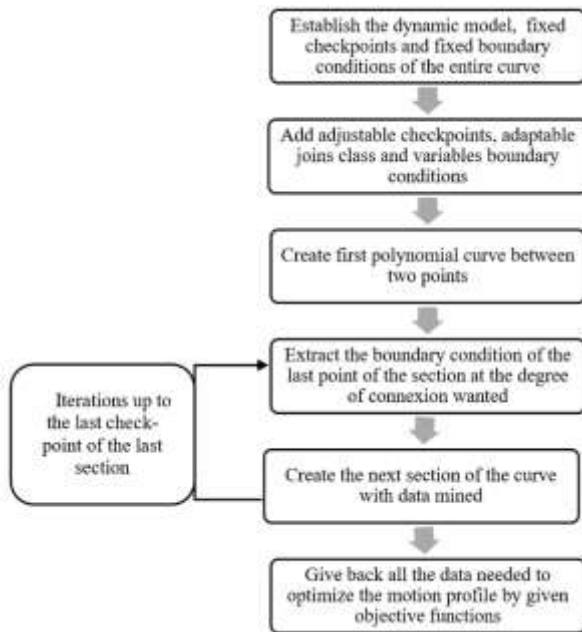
Establish the dynamic model, fixed checkpoints and fixed boundary conditions of the entire curve

Add adjustable checkpoints, adaptable joins class and variables boundary conditions

Create first polynomial curve between two points

Extract the boundary condition of the last point of the section at the degree of connexion wanted

Create the next section of the curve with data mined

Give back all the data needed to optimize the motion profile by given objective functions

Iterations up to the last checkpoint of the last section